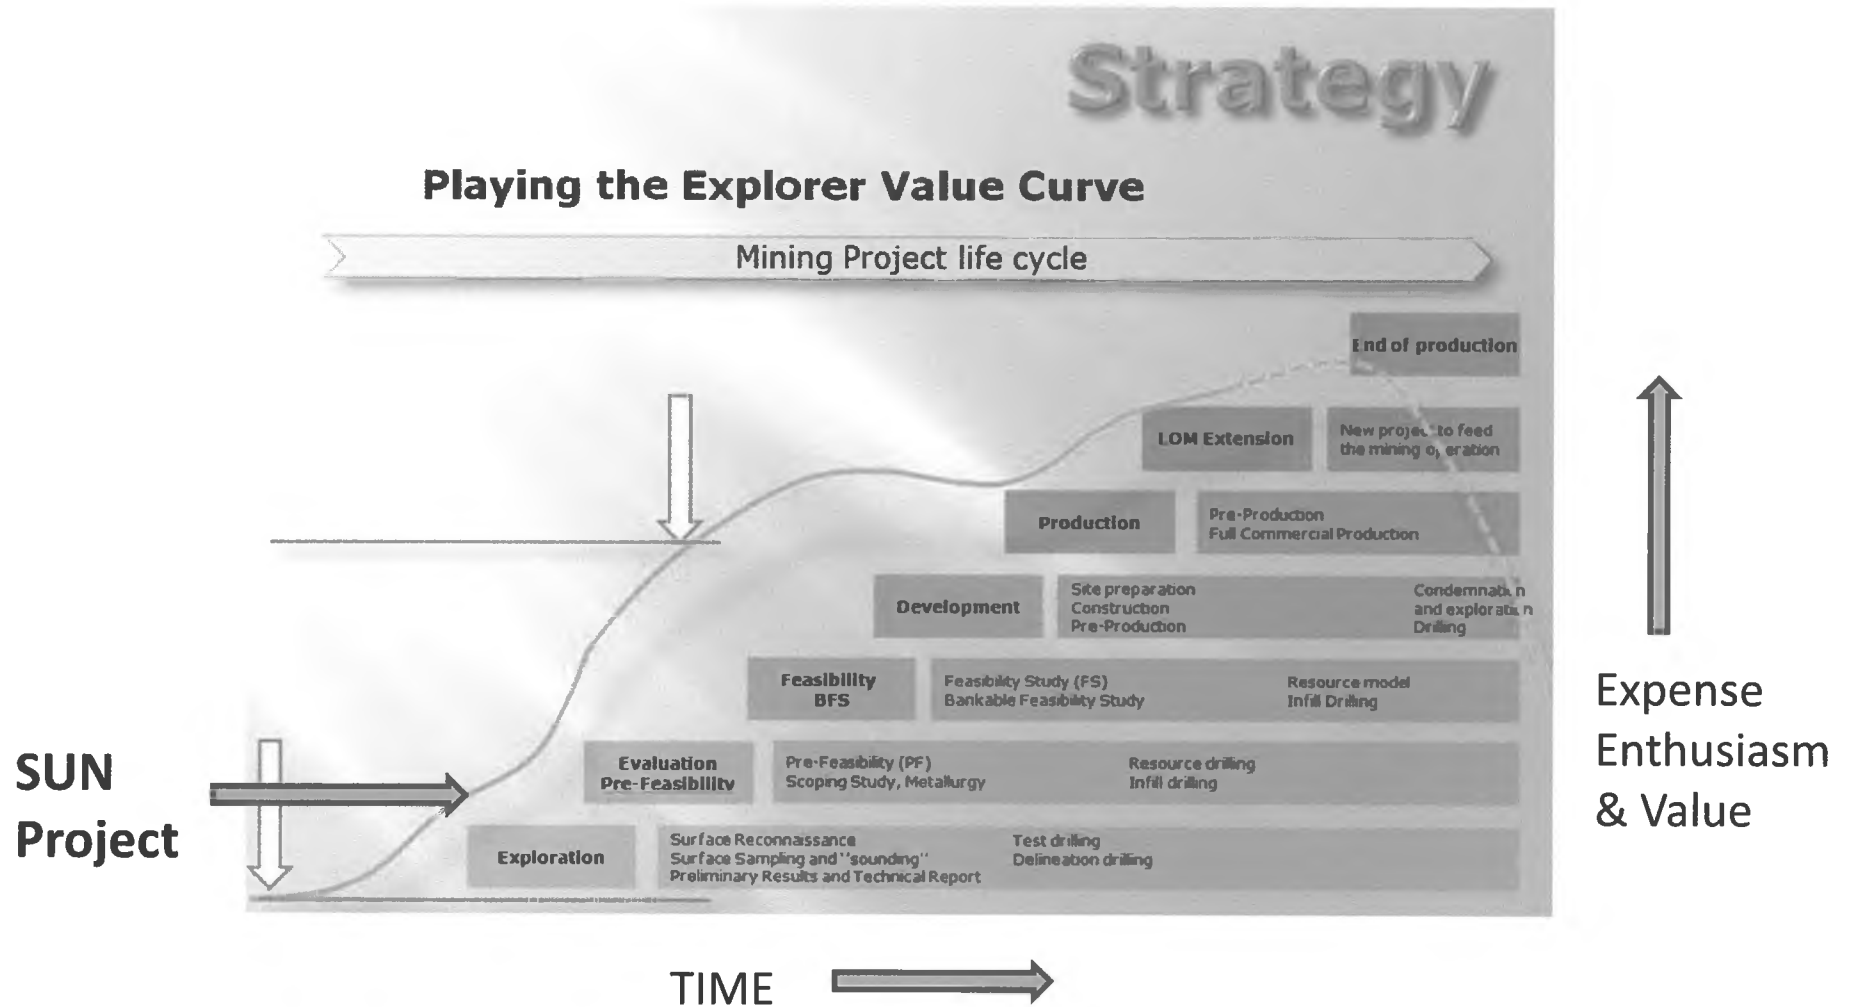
Strategy

Playing the Explorer Value Curve

Mining Project life cycle

End of production

LOM Extension

New project to feed the mining operation

Production

Pre-Production
Full Commercial Production

Development

Site preparation
Construction
Pre-Production

Condemnation and exploration Drilling

Feasibility BFS

Feasibility Study (FS)
Bankable Feasibility Study

Resource model
Infill Drilling

Evaluation Pre-Feasibility

Pre-Feasibility (PF)
Scoping Study, Metallurgy

Resource drilling
Infill drilling

Exploration

Surface Reconnaissance
Surface Sampling and "sounding"
Preliminary Results and Technical Report

Test drilling
Delineation drilling

SUN Project

Expense Enthusiasm & Value

TIME